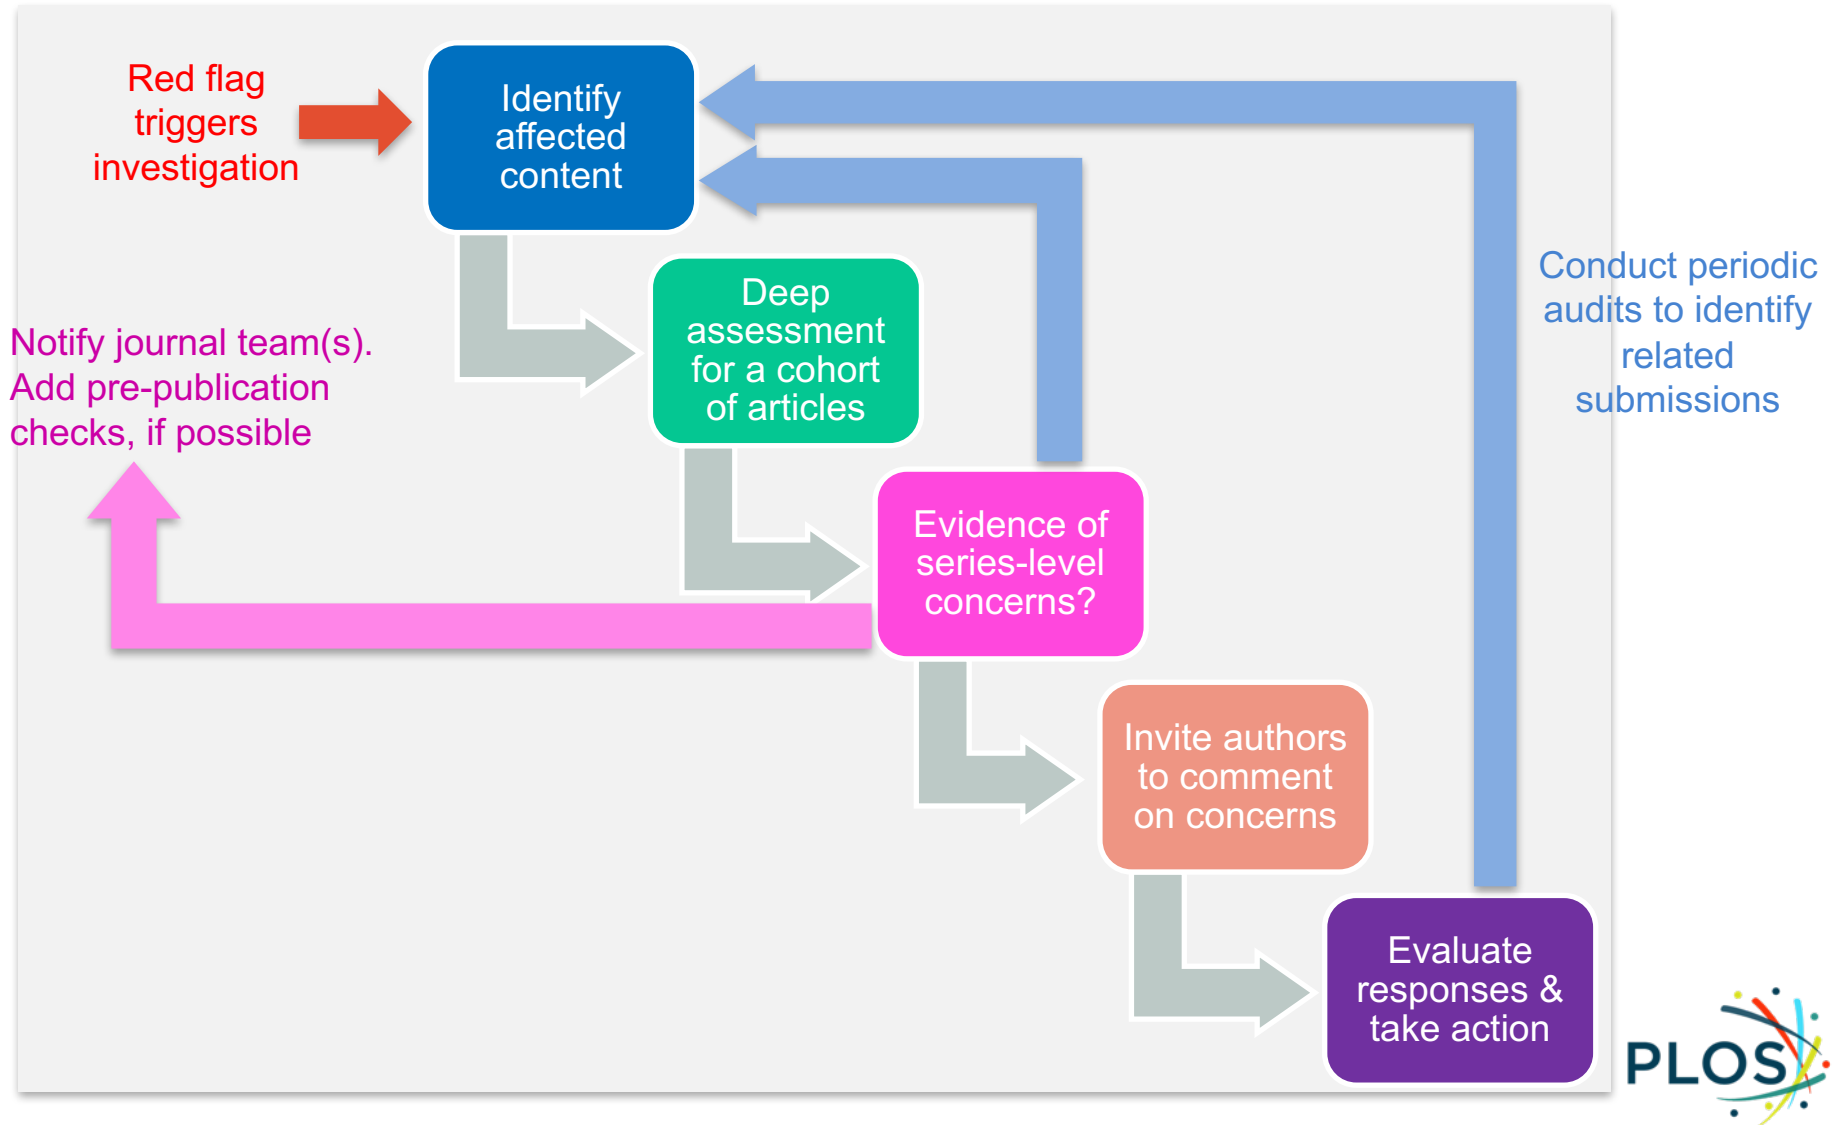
Red flag triggers investigation

Identify affected content

Deep assessment for a cohort of articles

Notify journal team(s). Add pre-publication checks, if possible

Evidence of series-level concerns?

Conduct periodic audits to identify related submissions

Invite authors to comment on concerns

Evaluate responses & take action

PLOS